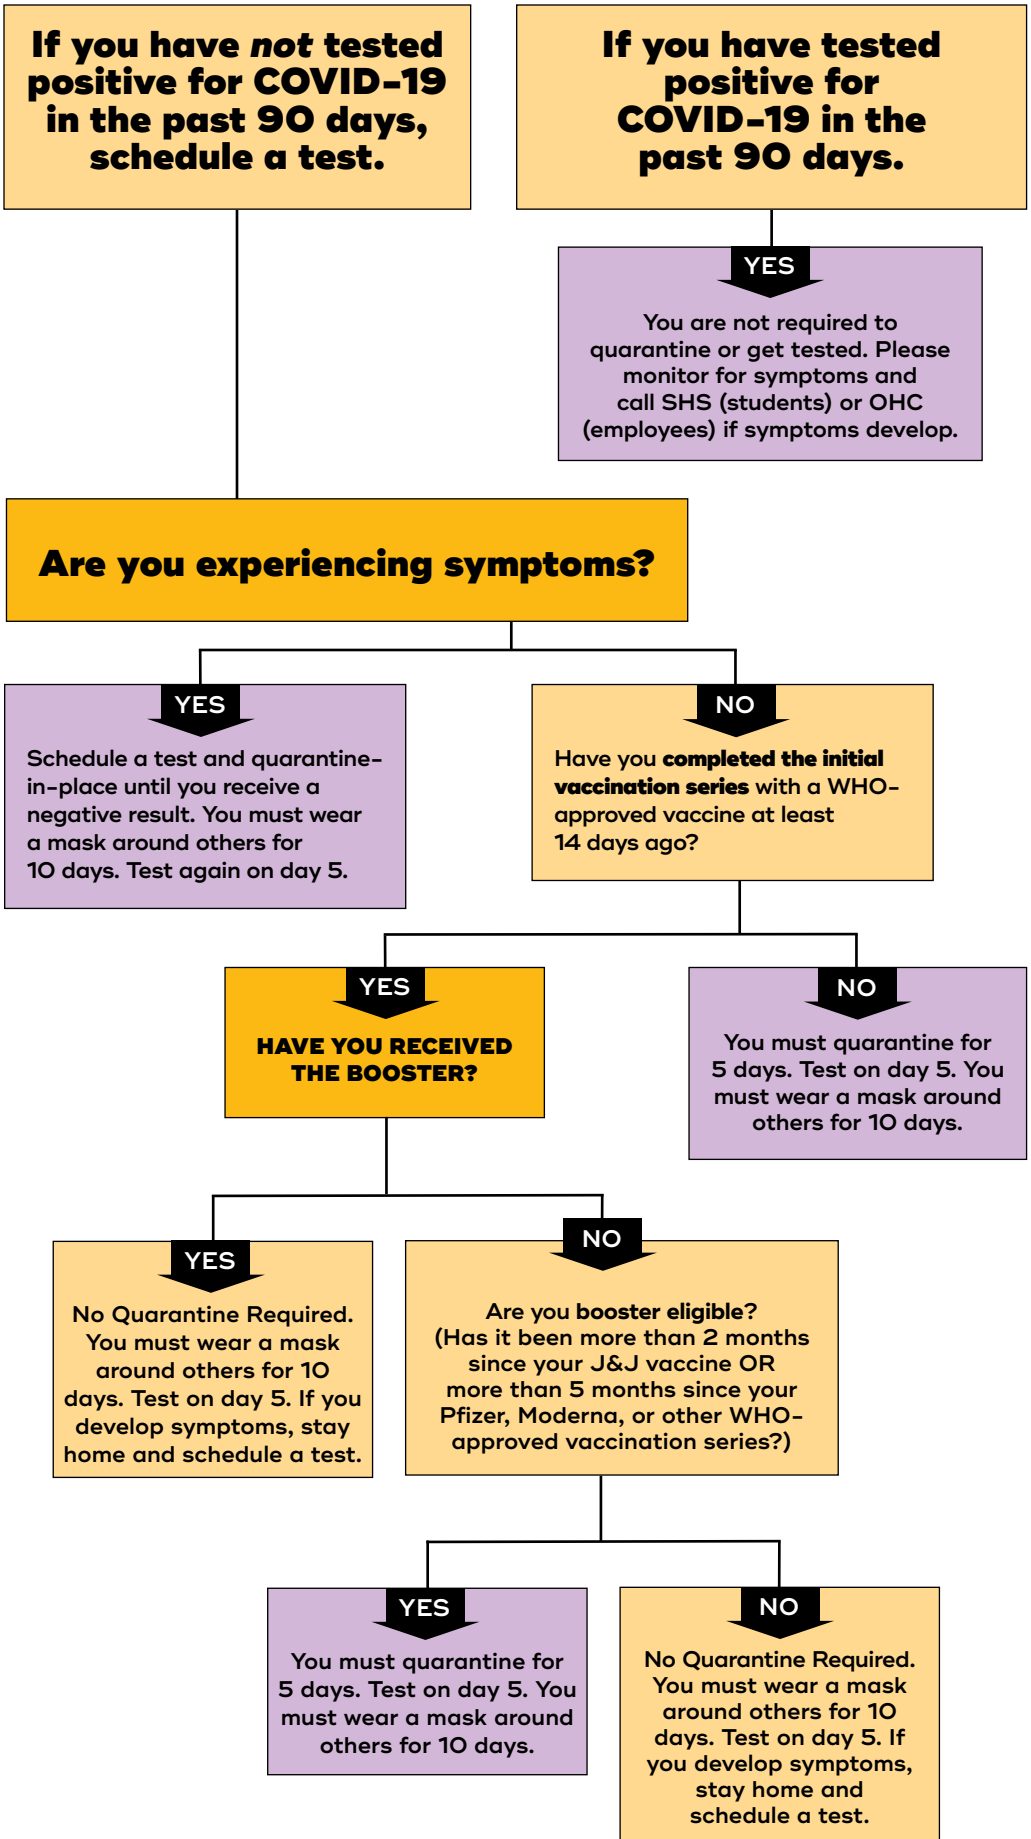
If you have *not* tested positive for COVID-19 in the past 90 days, schedule a test.

If you have tested positive for COVID-19 in the past 90 days.

YES

You are not required to quarantine or get tested. Please monitor for symptoms and call SHS (students) or OHC (employees) if symptoms develop.

Are you experiencing symptoms?

YES

Schedule a test and quarantine-in-place until you receive a negative result. You must wear a mask around others for 10 days. Test again on day 5.

NO

Have you **completed the initial vaccination series** with a WHO-approved vaccine at least 14 days ago?

YES

HAVE YOU RECEIVED THE BOOSTER?

NO

You must quarantine for 5 days. Test on day 5. You must wear a mask around others for 10 days.

YES

No Quarantine Required. You must wear a mask around others for 10 days. Test on day 5. If you develop symptoms, stay home and schedule a test.

NO

Are you **booster eligible**? (Has it been more than 2 months since your J&J vaccine OR more than 5 months since your Pfizer, Moderna, or other WHO-approved vaccination series?)

YES

You must quarantine for 5 days. Test on day 5. You must wear a mask around others for 10 days.

NO

No Quarantine Required. You must wear a mask around others for 10 days. Test on day 5. If you develop symptoms, stay home and schedule a test.